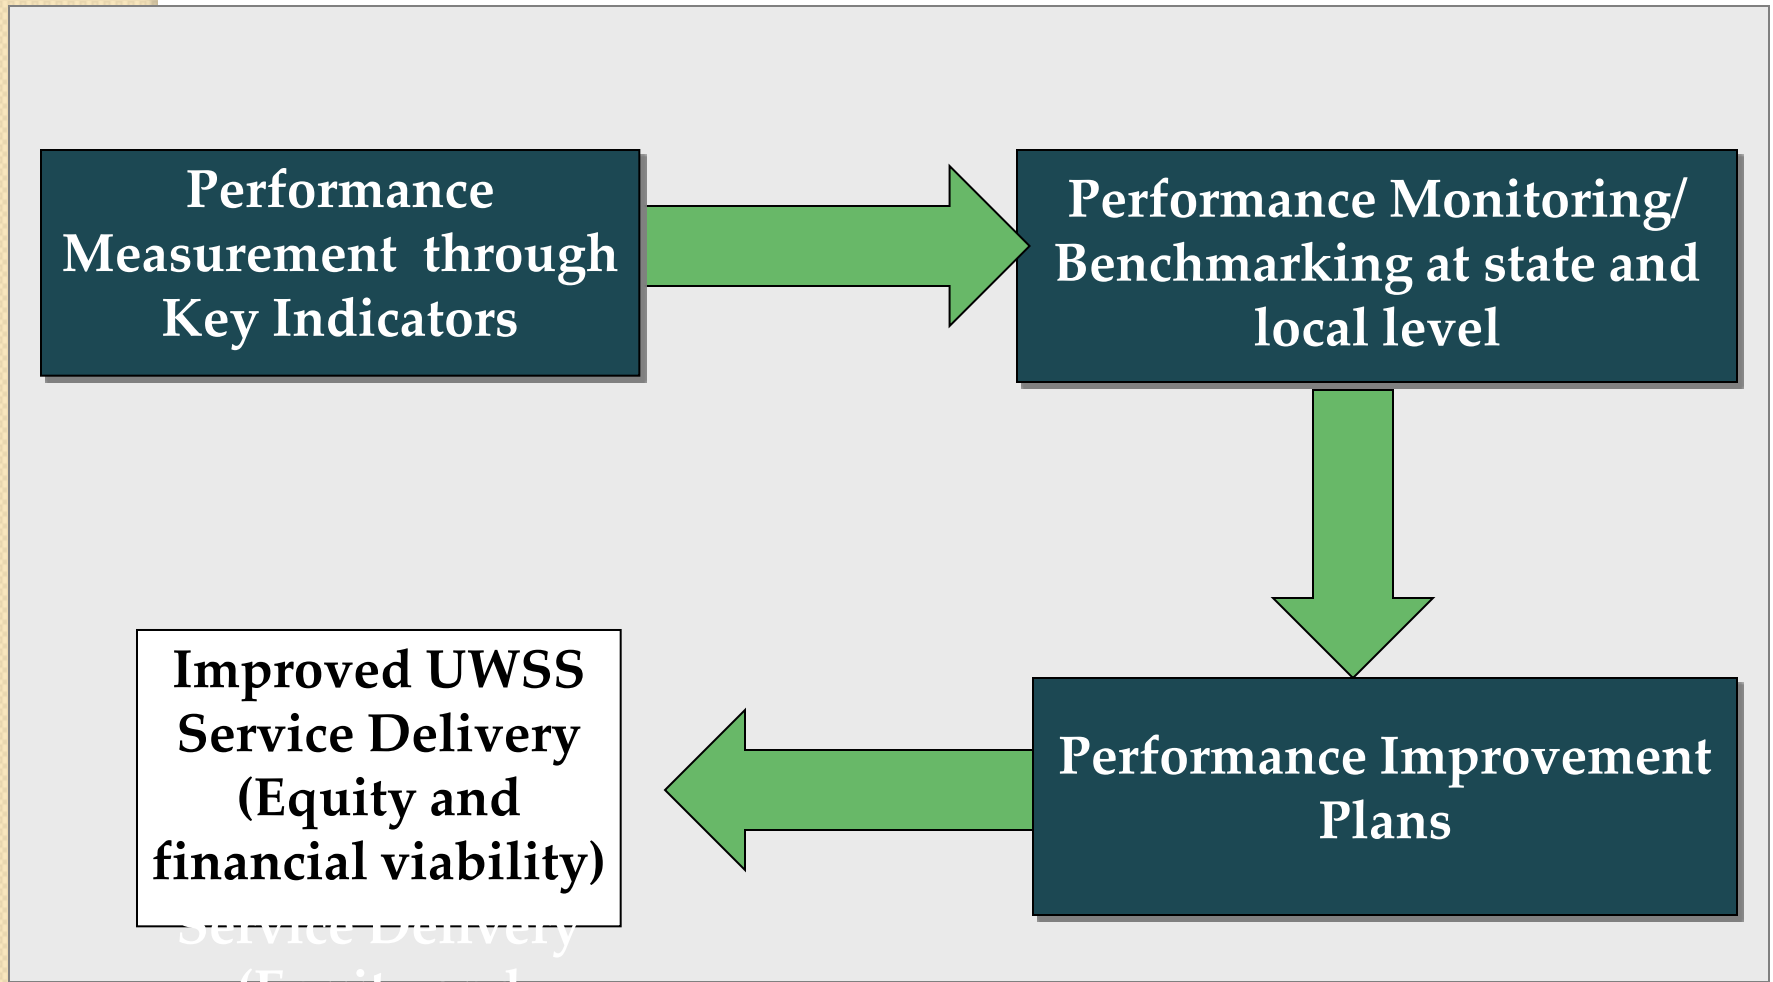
Performance Measurement through Key Indicators

Performance Monitoring/ Benchmarking at state and local level

Performance Improvement Plans

Improved UWSS Service Delivery (Equity and financial viability)

Service Delivery

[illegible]